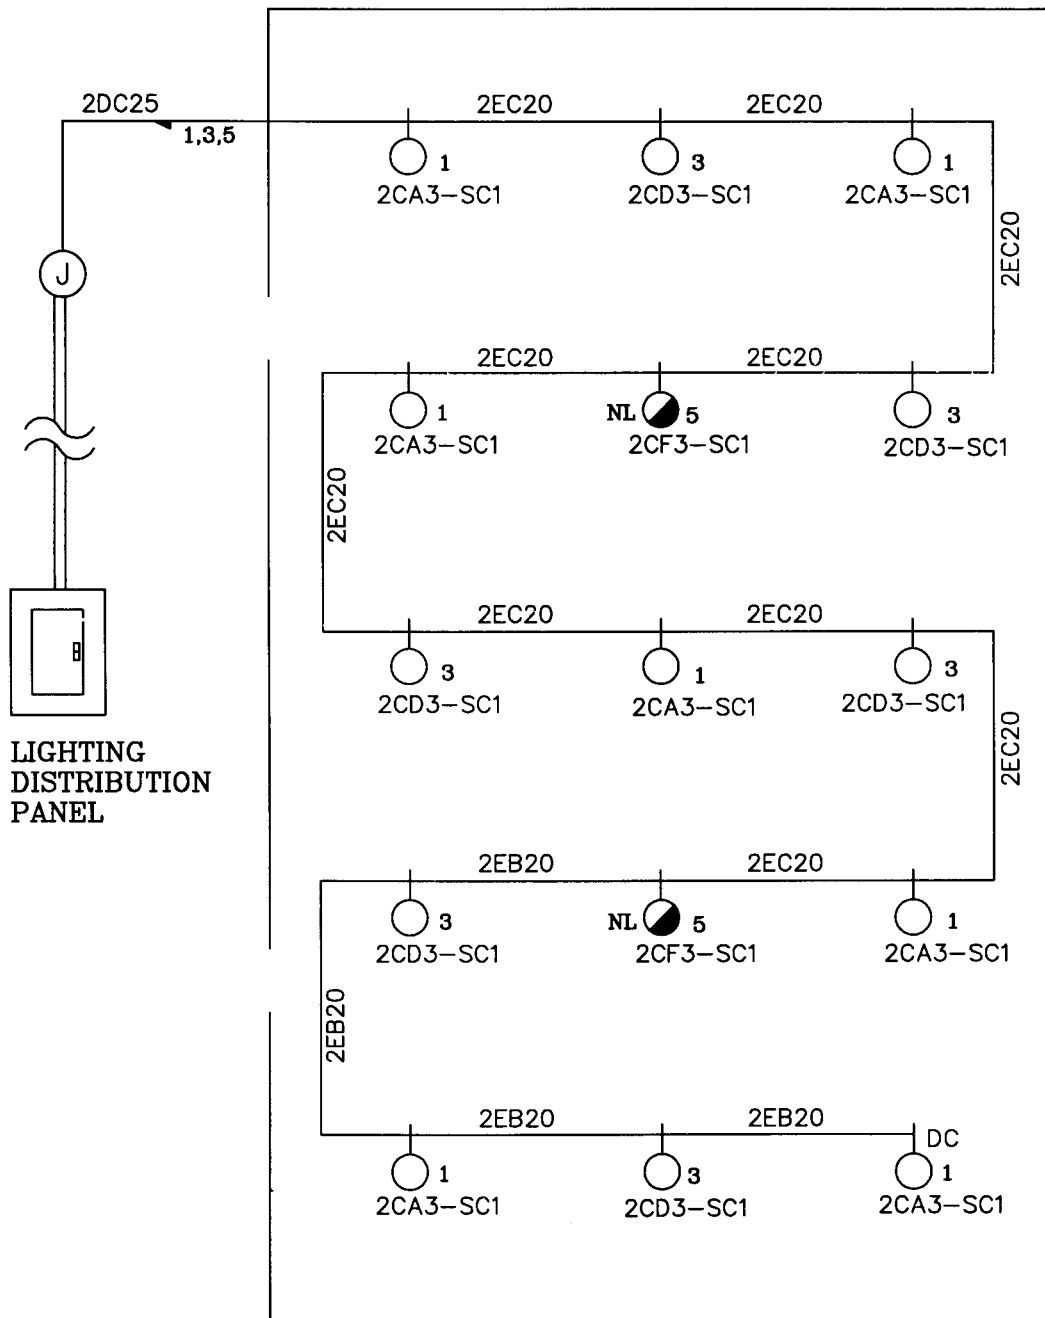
2DC25
1,3,5
J
LIGHTING DISTRIBUTION PANEL

2EC20
2EC20
1
2CA3–SC1
3
2CD3–SC1
1
2CA3–SC1
2EC20

2EC20
2EC20
1
2CA3–SC1
NL 5
2CF3–SC1
3
2CD3–SC1
2EC20

2EC20
2EC20
3
2CD3–SC1
1
2CA3–SC1
3
2CD3–SC1
2EC20

2EB20
2EC20
3
2CD3–SC1
NL 5
2CF3–SC1
1
2CA3–SC1
2EB20

2EB20
2EB20
DC
1
2CA3–SC1
3
2CD3–SC1
1
2CA3–SC1